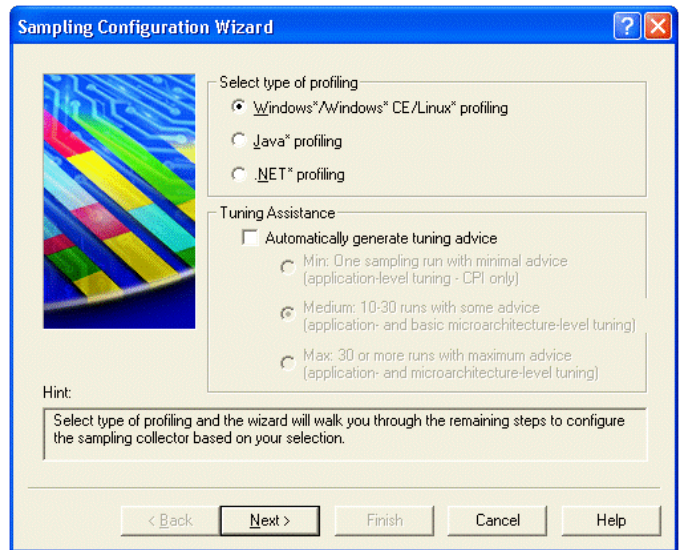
Sampling Configuration Wizard

Select type of profiling

Windows*/Windows* CE/Linux* profiling

Java* profiling

.NET* profiling

Tuning Assistance

Automatically generate tuning advice

Min: One sampling run with minimal advice (application-level tuning - CPI only)

Medium: 10-30 runs with some advice (application- and basic microarchitecture-level tuning)

Max: 30 or more runs with maximum advice (application- and microarchitecture-level tuning)

Hint:

Select type of profiling and the wizard will walk you through the remaining steps to configure the sampling collector based on your selection.

< Back

Next >

Finish

Cancel

Help